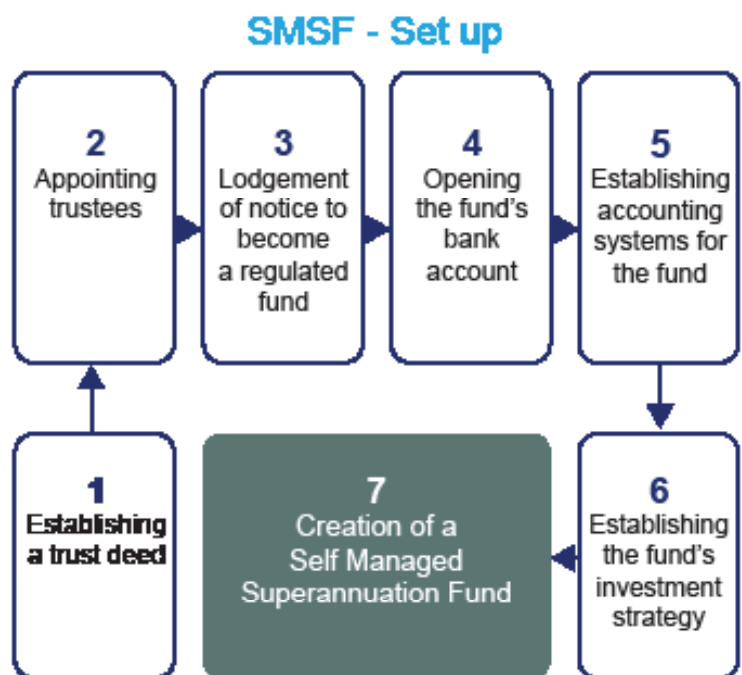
SMSF - Set up

2
Appointing trustees

3
Lodgement of notice to become a regulated fund

4
Opening the fund's bank account

5
Establishing accounting systems for the fund

1
Establishing a trust deed

7
Creation of a Self Managed Superannuation Fund

6
Establishing the fund's investment strategy